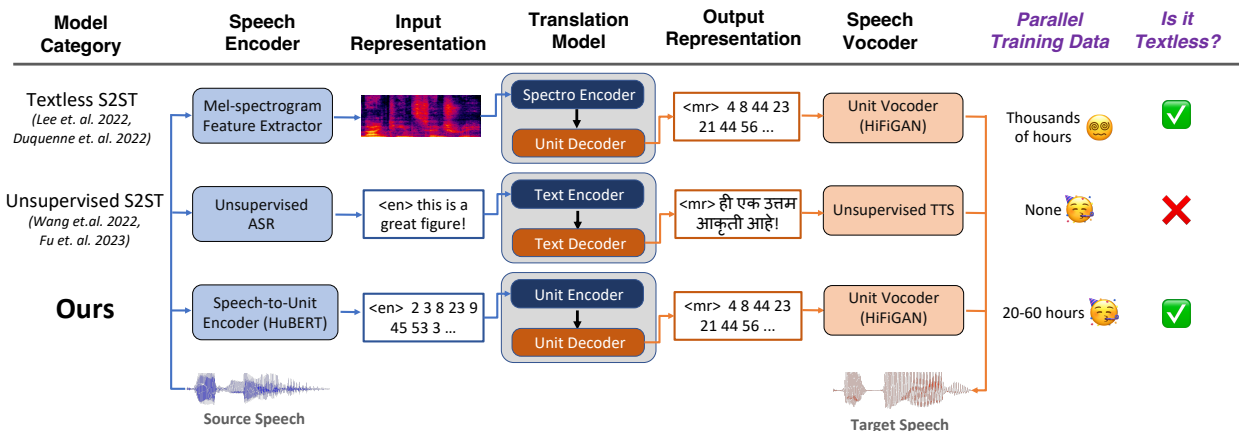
| Model Category | Speech Encoder | Input Representation | Translation Model | Output Representation | Speech Vocoder | Parallel Training Data | Is it Textless? |
|---|---|---|---|---|---|---|---|
| Textless S2ST (Lee et. al. 2022, Duquenne et. al. 2022) | Mel-spectrogram Feature Extractor | | Spectro Encoder / Unit Decoder | <mr> 4 8 44 23 21 44 56 ... | Unit Vocoder (HiFiGAN) | Thousands of hours | ✅ |
| Unsupervised S2ST (Wang et.al. 2022, Fu et. al. 2023) | Unsupervised ASR | <en> this is a great figure! | Text Encoder / Text Decoder | <mr> ही एक उत्तम आकृती आहे! | Unsupervised TTS | None | ❌ |
| Ours | Speech-to-Unit Encoder (HuBERT) | <en> 2 3 8 23 9 45 53 3 ... | Unit Encoder / Unit Decoder | <mr> 4 8 44 23 21 44 56 ... | Unit Vocoder (HiFiGAN) | 20-60 hours | ✅ |

Source Speech

Target Speech